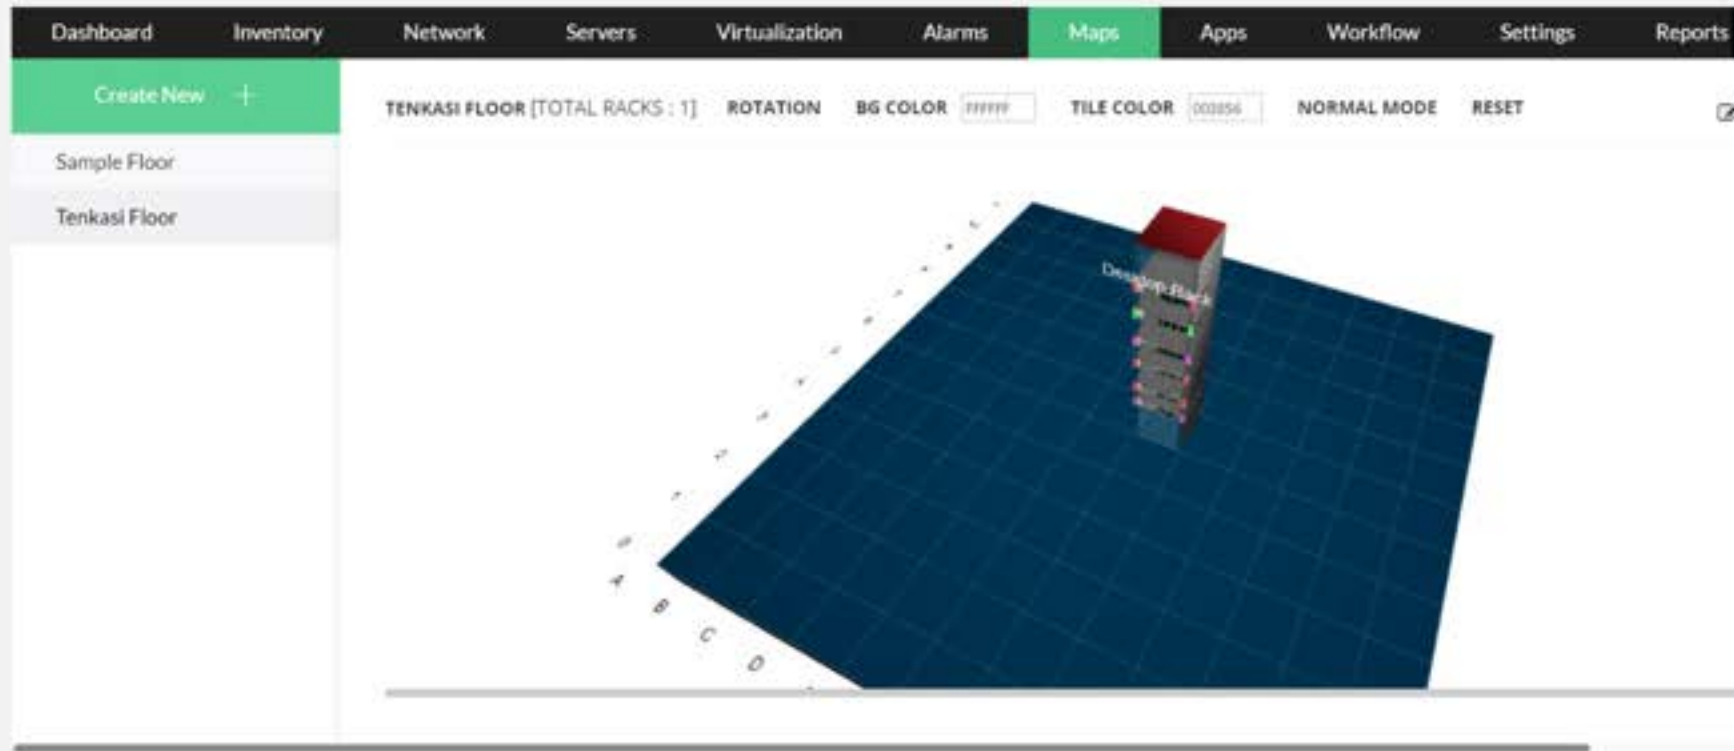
Dashboard Inventory Network Servers Virtualization Alarms Maps Apps Workflow Settings Reports

Create New +

Sample Floor

Tenkasi Floor

TENKASI FLOOR [TOTAL RACKS : 1] ROTATION BG COLOR FFFFFF TILE COLOR 003056 NORMAL MODE RESET

Desktop Rack

A B C D